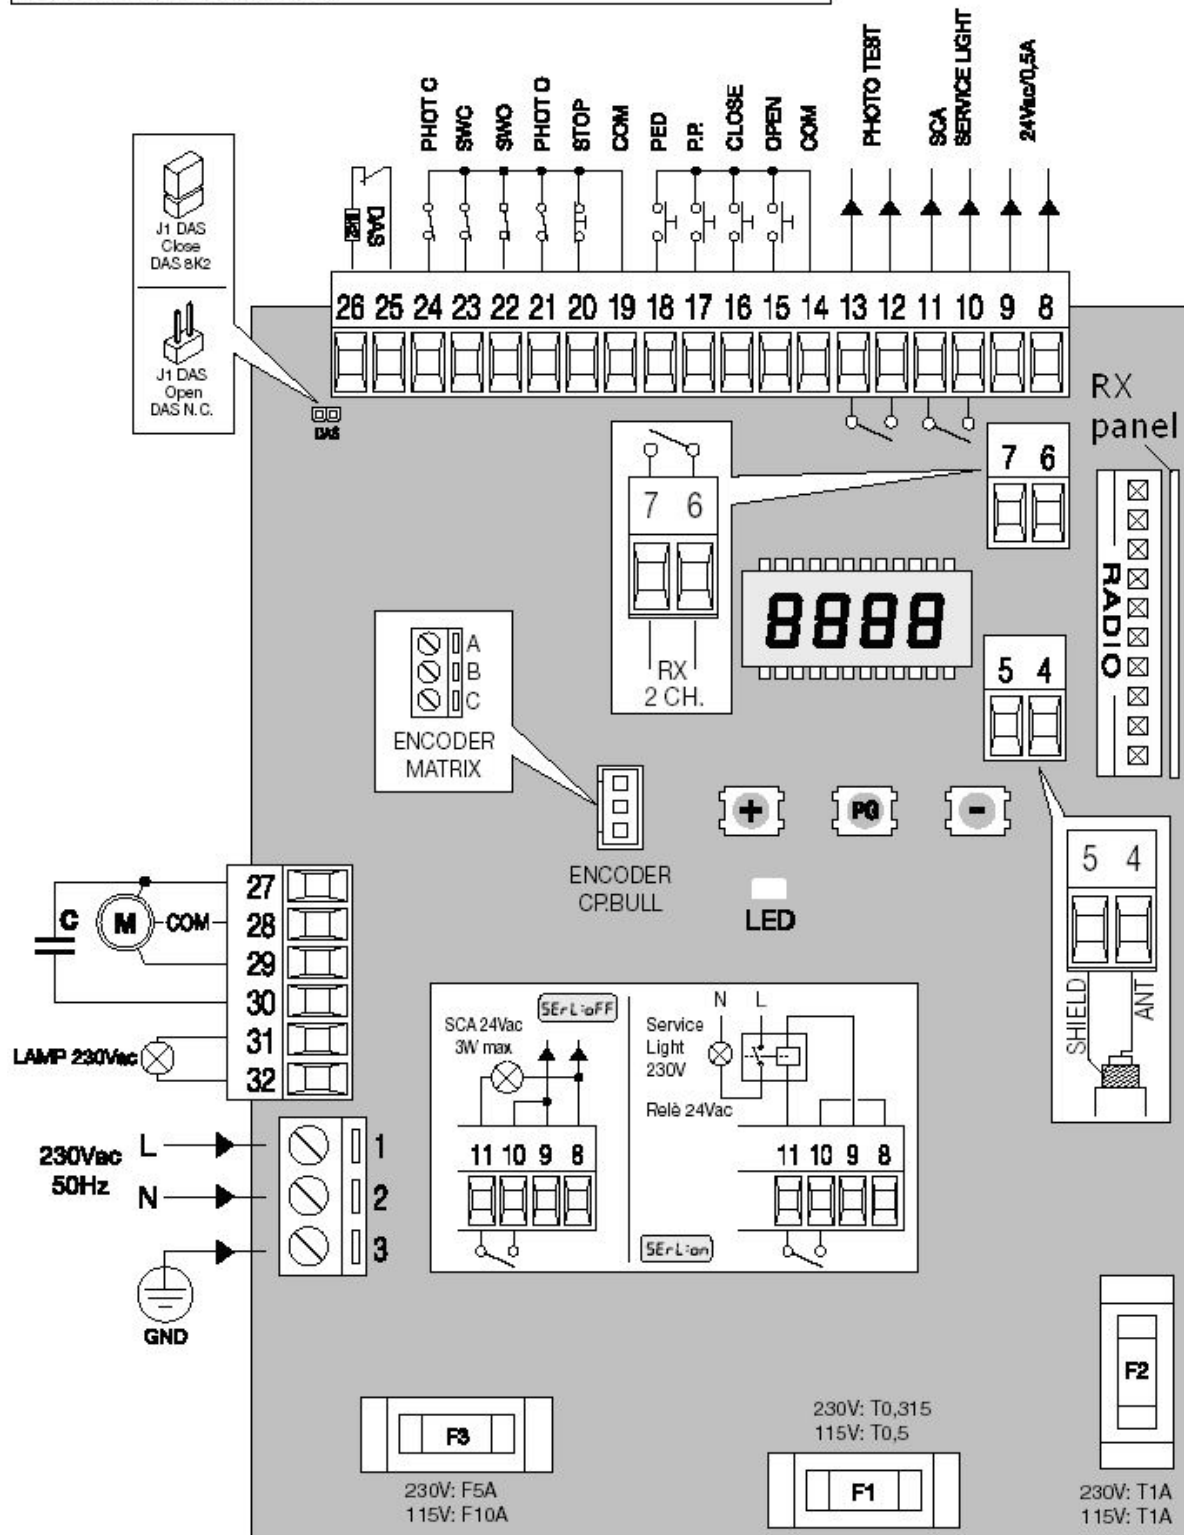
PHOT C
SWC
SWO
PHOT O
STOP
COM
PED
P.P.
CLOSE
OPEN
COM
PHOTO TEST
SCA
SERVICE LIGHT
24Vac/0,5A

8K2
DAS

J1 DAS
Close
DAS 8K2

J1 DAS
Open
DAS N.C.

DAS

26 25 24 23 22 21 20 19 18 17 16 15 14 13 12 11 10 9 8

RX
panel

7 6

7 6

RX
2 CH.

8888

RADIO

A
B
C
ENCODER
MATRIX

5 4

ENCODER
CP.BULL

+
PG
-

LED

5 4

SHIELD
ANT

C
M
COM
27
28
29
30
31
32
LAMP 230Vac

230Vac
50Hz
L
N
1
2
3
GND

SCA 24Vac
3W max
SErL:oFF
11 10 9 8

Service
Light
230V
N
L
Relè 24Vac
11 10 9 8
SErL:on

F3
230V: F5A
115V: F10A

230V: T0,315
115V: T0,5
F1

F2
230V: T1A
115V: T1A